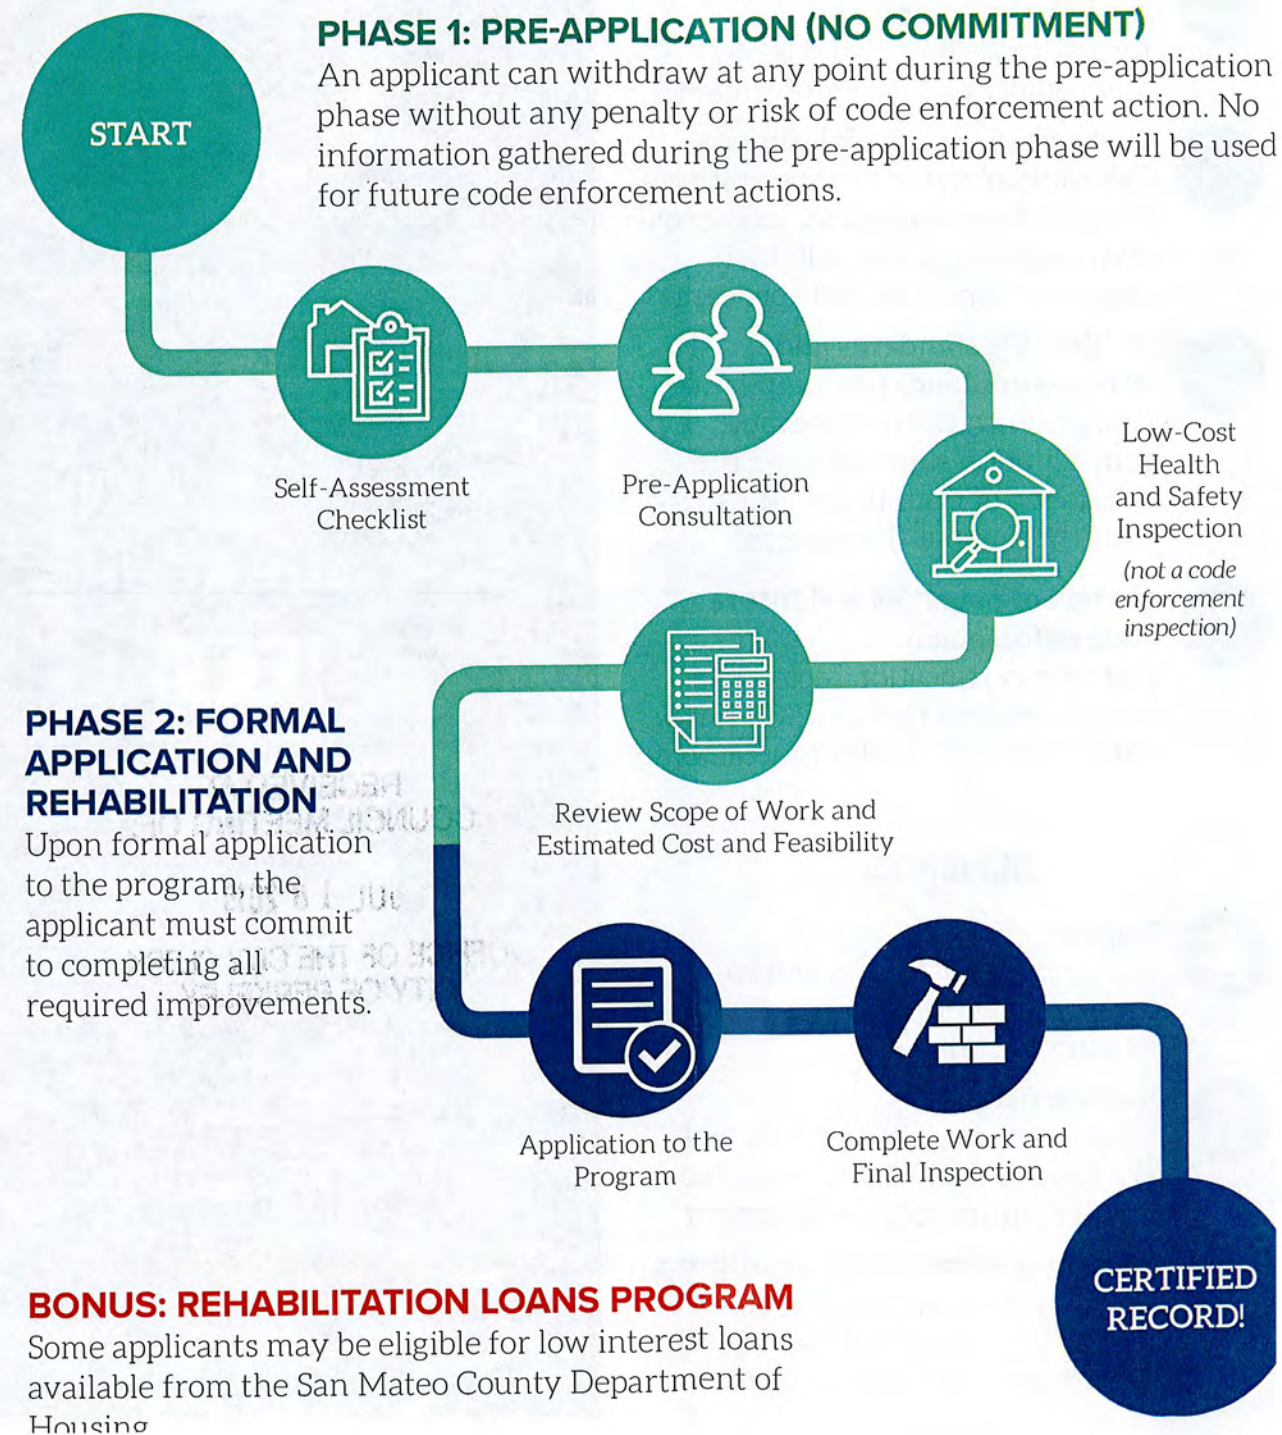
START

PHASE 1: PRE-APPLICATION (NO COMMITMENT)

An applicant can withdraw at any point during the pre-application phase without any penalty or risk of code enforcement action. No information gathered during the pre-application phase will be used for future code enforcement actions.

Self-Assessment Checklist

Pre-Application Consultation

Low-Cost Health and Safety Inspection (not a code enforcement inspection)

Review Scope of Work and Estimated Cost and Feasibility

PHASE 2: FORMAL APPLICATION AND REHABILITATION

Upon formal application to the program, the applicant must commit to completing all required improvements.

Application to the Program

Complete Work and Final Inspection

CERTIFIED RECORD!

BONUS: REHABILITATION LOANS PROGRAM

Some applicants may be eligible for low interest loans available from the San Mateo County Department of Housing